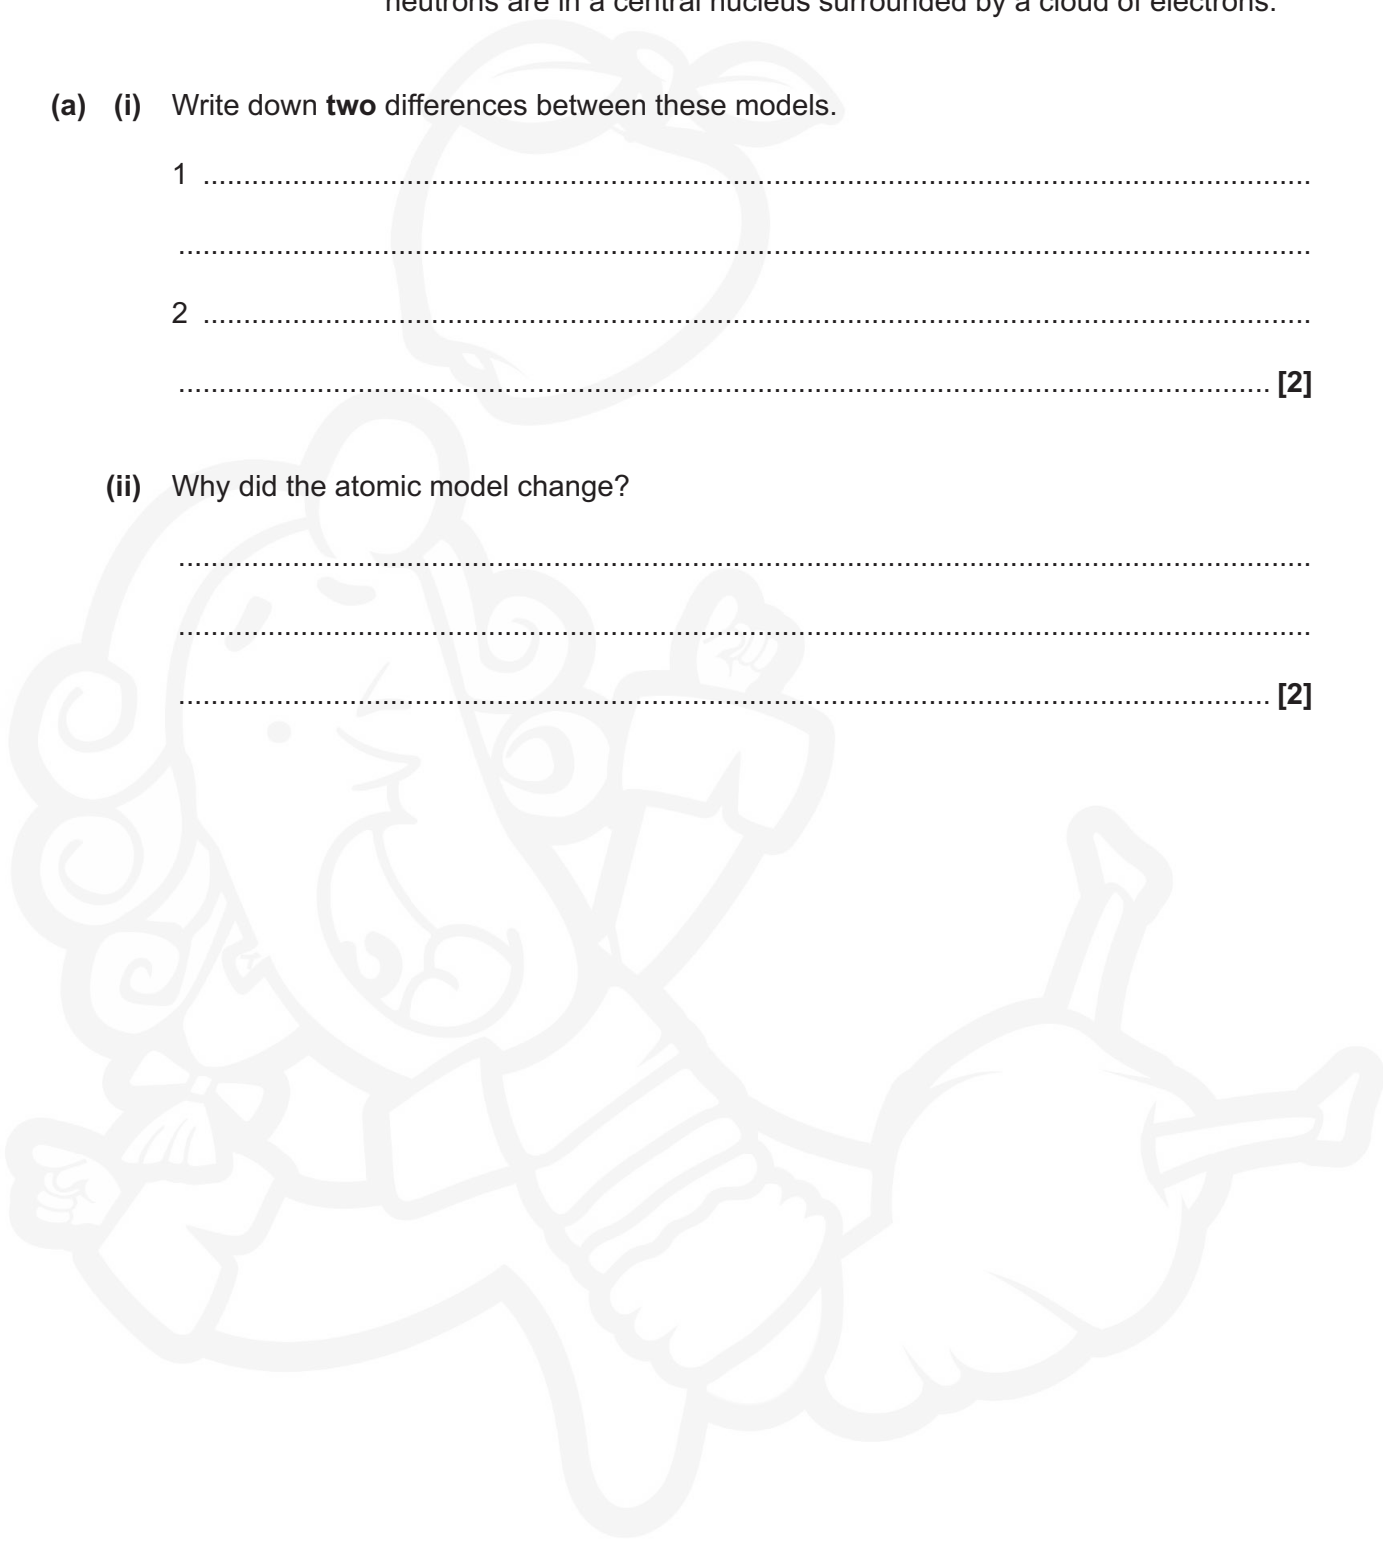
neutrons are in a central nucleus surrounded by a cloud of electrons.

(a) (i) Write down **two** differences between these models.

1 ..............................................................................................................................

..............................................................................................................................

2 ..............................................................................................................................

.............................................................................................................................. [2]

(ii) Why did the atomic model change?

..............................................................................................................................

..............................................................................................................................

.............................................................................................................................. [2]